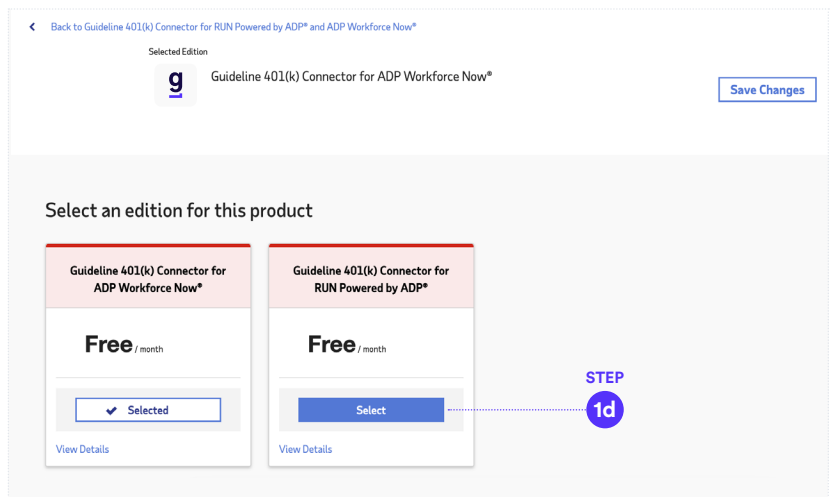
Back to Guideline 401(k) Connector for RUN Powered by ADP® and ADP Workforce Now®

Selected Edition

g

Guideline 401(k) Connector for ADP Workforce Now®

Save Changes

Select an edition for this product

Guideline 401(k) Connector for ADP Workforce Now®

Free / month

Selected

View Details

Guideline 401(k) Connector for RUN Powered by ADP®

Free / month

Select

View Details

STEP

1d